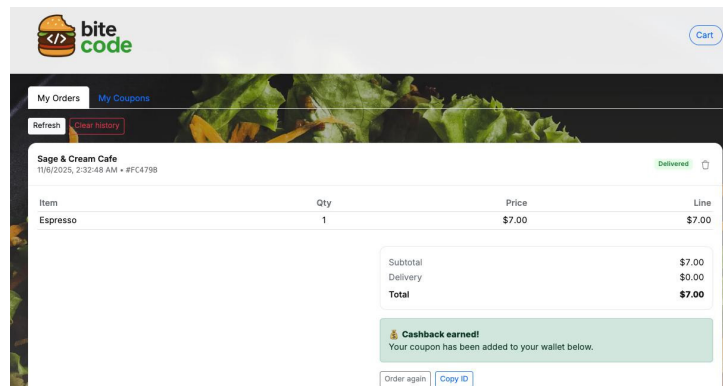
</> bite code

Cart

My Orders My Coupons

Refresh Clear history

Sage & Cream Cafe
11/6/2025, 2:32:48 AM • #FC479B

Delivered

| Item | Qty | Price | Line |
|---|---|---|---|
| Espresso | 1 | $7.00 | $7.00 |

| | |
|---|---|
| Subtotal | $7.00 |
| Delivery | $0.00 |
| Total | $7.00 |

💰 Cashback earned!
Your coupon has been added to your wallet below.

Order again Copy ID